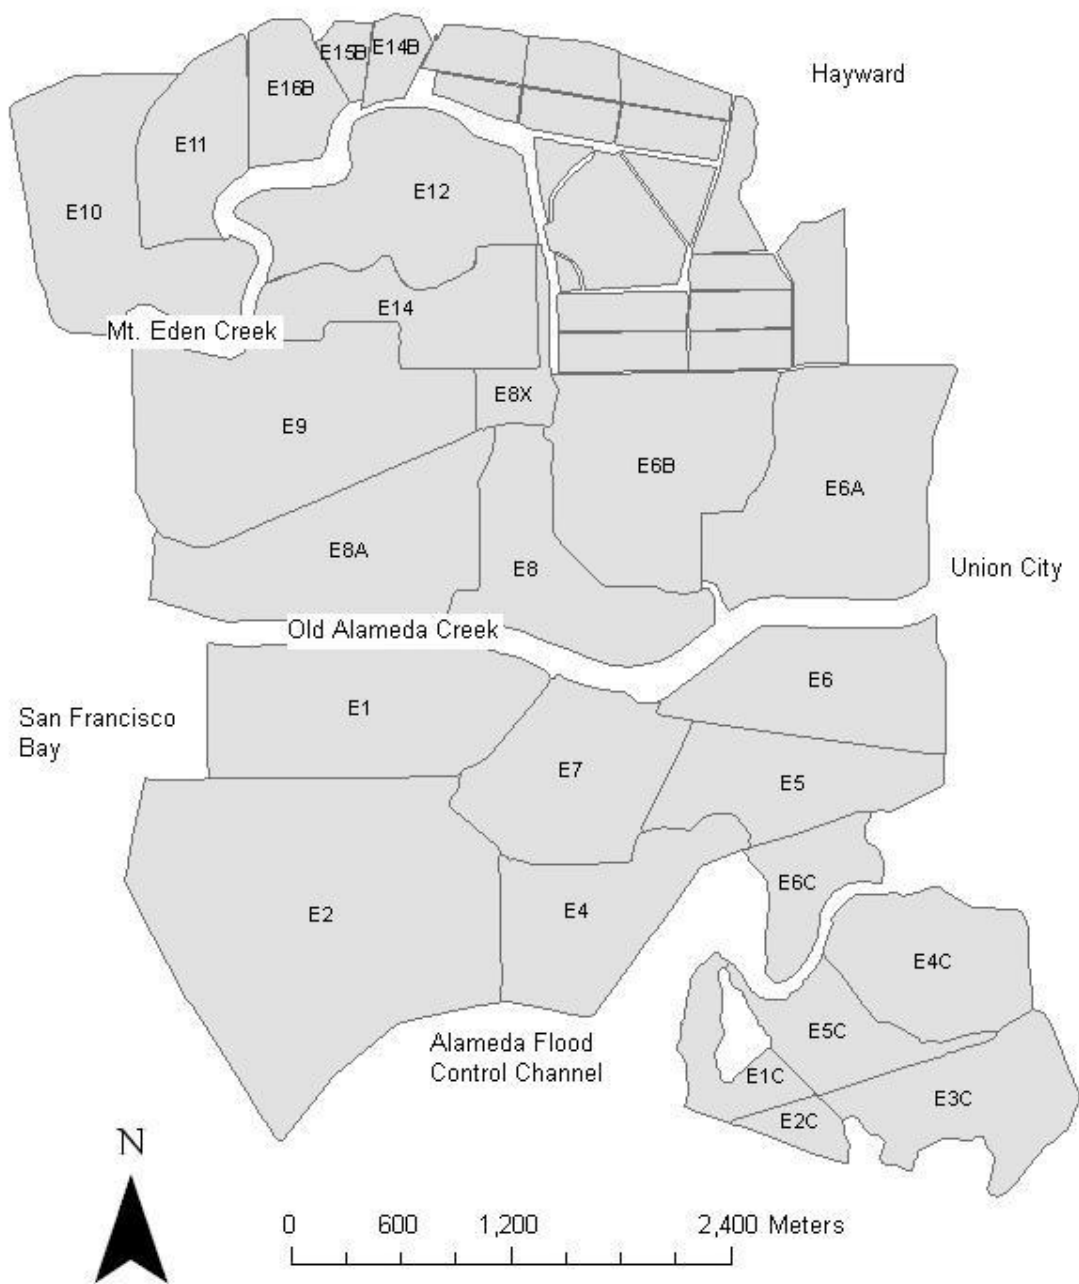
E15B E14B

Hayward

E16B

E11

E10

E12

E14

Mt. Eden Creek

E8X

E9

E6B

E6A

E8A

E8

Union City

Old Alameda Creek

E6

San Francisco Bay

E1

E7

E5

E6C

E2

E4

E4C

E5C

Alameda Flood Control Channel

E1C

E2C

E3C

N

0 600 1,200 2,400 Meters